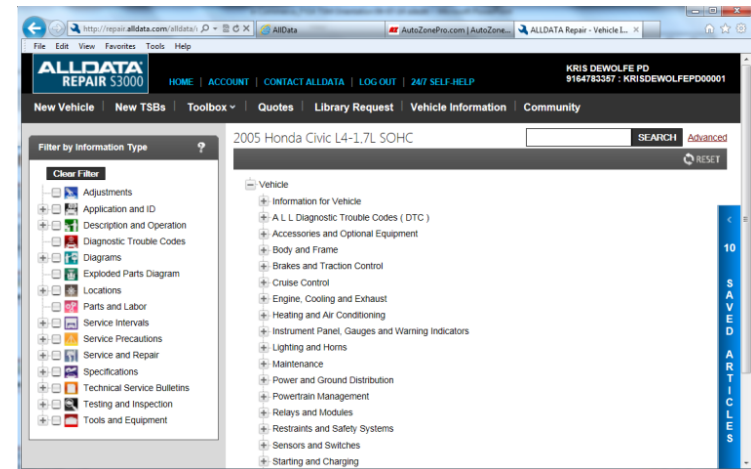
http://repair.alldata.com/alldata/i
AllData
AutoZonePro.com | AutoZone...
ALLDATA Repair - Vehicle I...
File Edit View Favorites Tools Help

ALLDATA REPAIR S3000
HOME | ACCOUNT | CONTACT ALLDATA | LOG OUT | 24/7 SELF-HELP
KRIS DEWOLFE PD
9164783357 : KRISDEWOLFEPD00001

New Vehicle | New TSBs | Toolbox | Quotes | Library Request | Vehicle Information | Community

Filter by Information Type ?
Clear Filter
Adjustments
Application and ID
Description and Operation
Diagnostic Trouble Codes
Diagrams
Exploded Parts Diagram
Locations
Parts and Labor
Service Intervals
Service Precautions
Service and Repair
Specifications
Technical Service Bulletins
Testing and Inspection
Tools and Equipment

2005 Honda Civic L4-1.7L SOHC
SEARCH Advanced
RESET

Vehicle
Information for Vehicle
A L L Diagnostic Trouble Codes ( DTC )
Accessories and Optional Equipment
Body and Frame
Brakes and Traction Control
Cruise Control
Engine, Cooling and Exhaust
Heating and Air Conditioning
Instrument Panel, Gauges and Warning Indicators
Lighting and Horns
Maintenance
Power and Ground Distribution
Powertrain Management
Relays and Modules
Restraints and Safety Systems
Sensors and Switches
Starting and Charging

10 SAVED ARTICLES